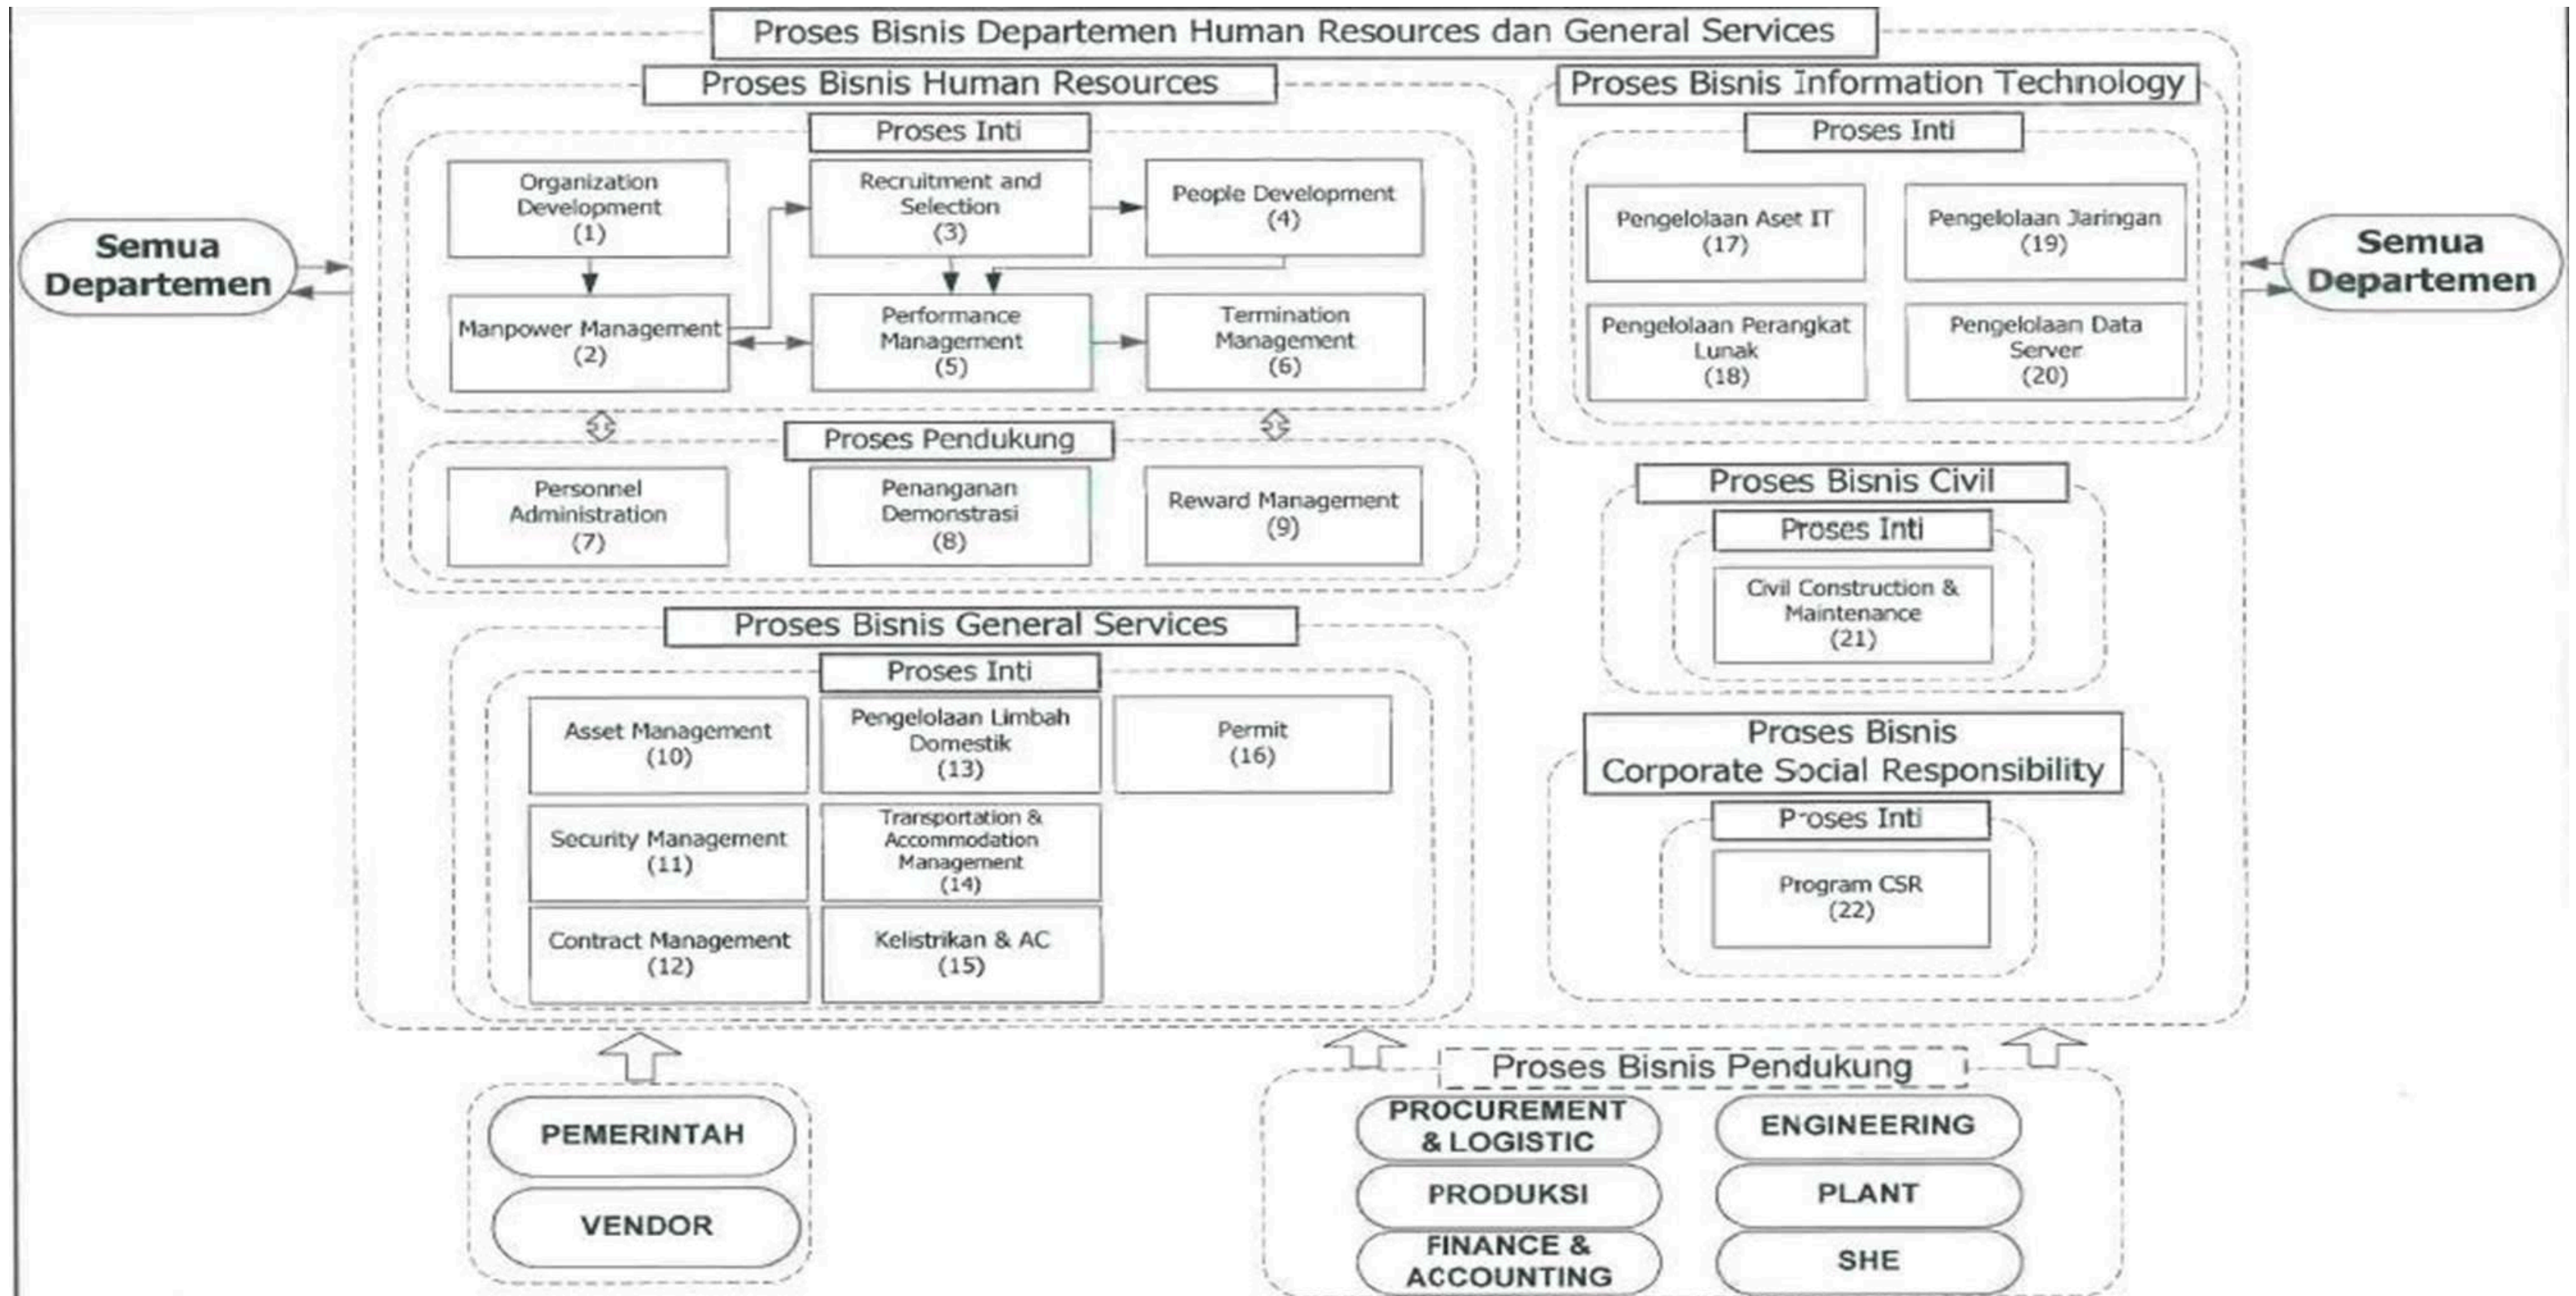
Proses Bisnis Departemen Human Resources dan General Services

Semua Departemen

Proses Bisnis Human Resources

Proses Inti

Organization Development (1)

Recruitment and Selection (3)

People Development (4)

Manpower Management (2)

Performance Management (5)

Termination Management (6)

Proses Pendukung

Personnel Administration (7)

Penanganan Demonstrasi (8)

Reward Management (9)

Proses Bisnis Information Technology

Proses Inti

Pengelolaan Aset IT (17)

Pengelolaan Jaringan (19)

Pengelolaan Perangkat Lunak (18)

Pengelolaan Data Server (20)

Semua Departemen

Proses Bisnis Civil

Proses Inti

Civil Construction & Maintenance (21)

Proses Bisnis General Services

Proses Inti

Asset Management (10)

Pengelolaan Limbah Domestik (13)

Permit (16)

Security Management (11)

Transportation & Accommodation Management (14)

Contract Management (12)

Kelistrikan & AC (15)

Proses Bisnis Corporate Social Responsibility

Proses Inti

Program CSR (22)

PEMERINTAH

VENDOR

Proses Bisnis Pendukung

PROCUREMENT & LOGISTIC

ENGINEERING

PRODUKSI

PLANT

FINANCE & ACCOUNTING

SHE